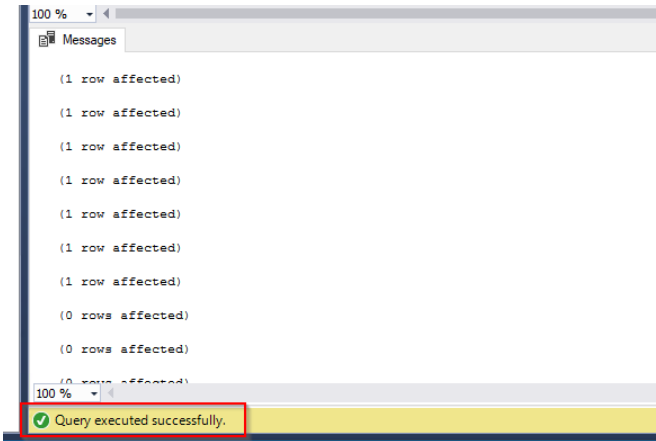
100 %

Messages

(1 row affected)

(1 row affected)

(1 row affected)

(1 row affected)

(1 row affected)

(1 row affected)

(1 row affected)

(0 rows affected)

(0 rows affected)

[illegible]

100 %

Query executed successfully.